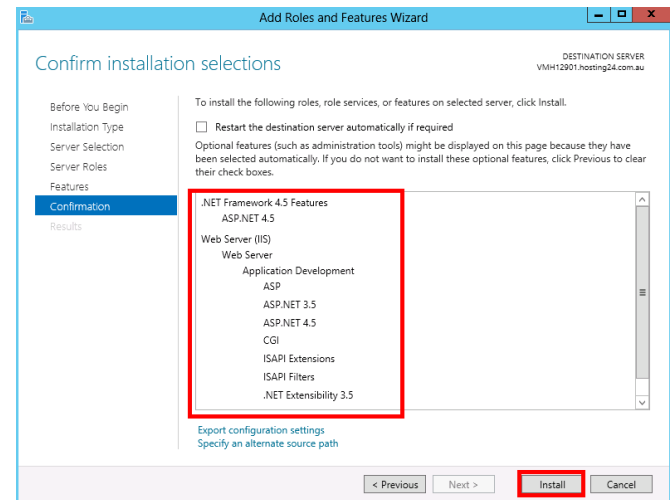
Add Roles and Features Wizard

Confirm installation selections

DESTINATION SERVER
VMH12901.hosting24.com.au

Before You Begin
Installation Type
Server Selection
Server Roles
Features
Confirmation
Results

To install the following roles, role services, or features on selected server, click Install.

Restart the destination server automatically if required

Optional features (such as administration tools) might be displayed on this page because they have been selected automatically. If you do not want to install these optional features, click Previous to clear their check boxes.

.NET Framework 4.5 Features
ASP.NET 4.5
Web Server (IIS)
Web Server
Application Development
ASP
ASP.NET 3.5
ASP.NET 4.5
CGI
ISAPI Extensions
ISAPI Filters
.NET Extensibility 3.5

Export configuration settings
Specify an alternate source path

< Previous
Next >
Install
Cancel